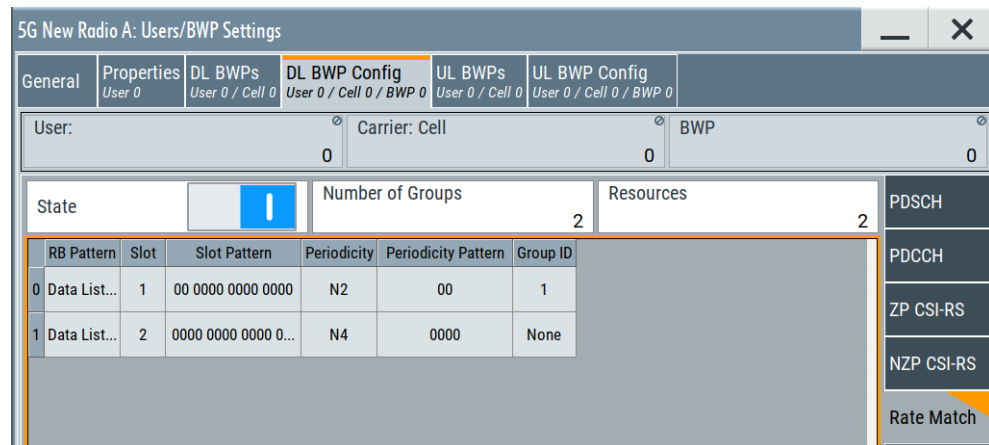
5G New Radio A: Users/BWP Settings

General | Properties User 0 | DL BWPs User 0 / Cell 0 | DL BWP Config User 0 / Cell 0 / BWP 0 | UL BWPs User 0 / Cell 0 | UL BWP Config User 0 / Cell 0 / BWP 0

User: 0

Carrier: Cell 0

BWP 0

State

Number of Groups 2

Resources 2

PDSCH

PDCCH

ZP CSI-RS

NZP CSI-RS

Rate Match

| | RB Pattern | Slot | Slot Pattern | Periodicity | Periodicity Pattern | Group ID |
|---|---|---|---|---|---|---|
| 0 | Data List... | 1 | 00 0000 0000 0000 | N2 | 00 | 1 |
| 1 | Data List... | 2 | 0000 0000 0000 0... | N4 | 0000 | None |